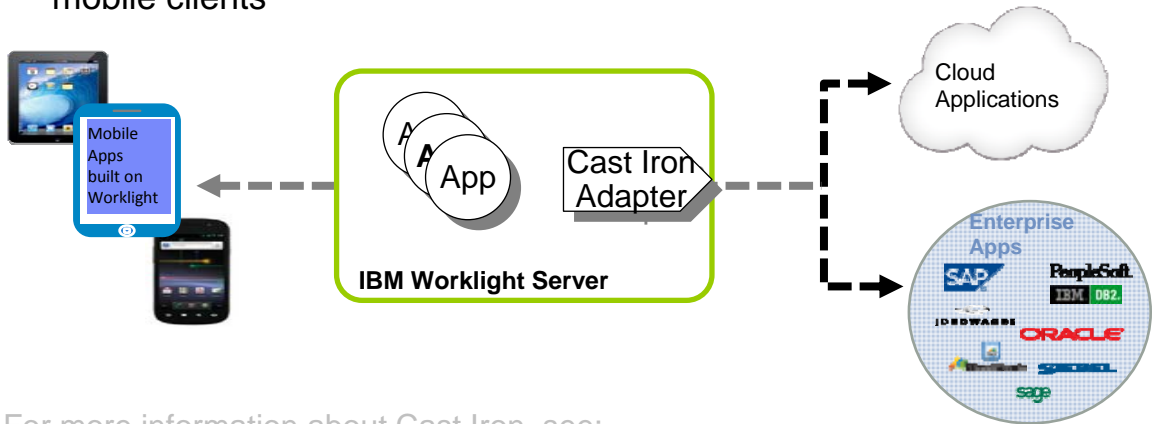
mobile clients

Mobile Apps built on Worklight

A

A

App

Cast Iron Adapter

IBM Worklight Server

Cloud Applications

Enterprise Apps

SAP

PeopleSoft.

IBM DB2.

JD EDWARDS

ORACLE

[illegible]

SIEBEL

sage

For more information about Cast Iron, see: